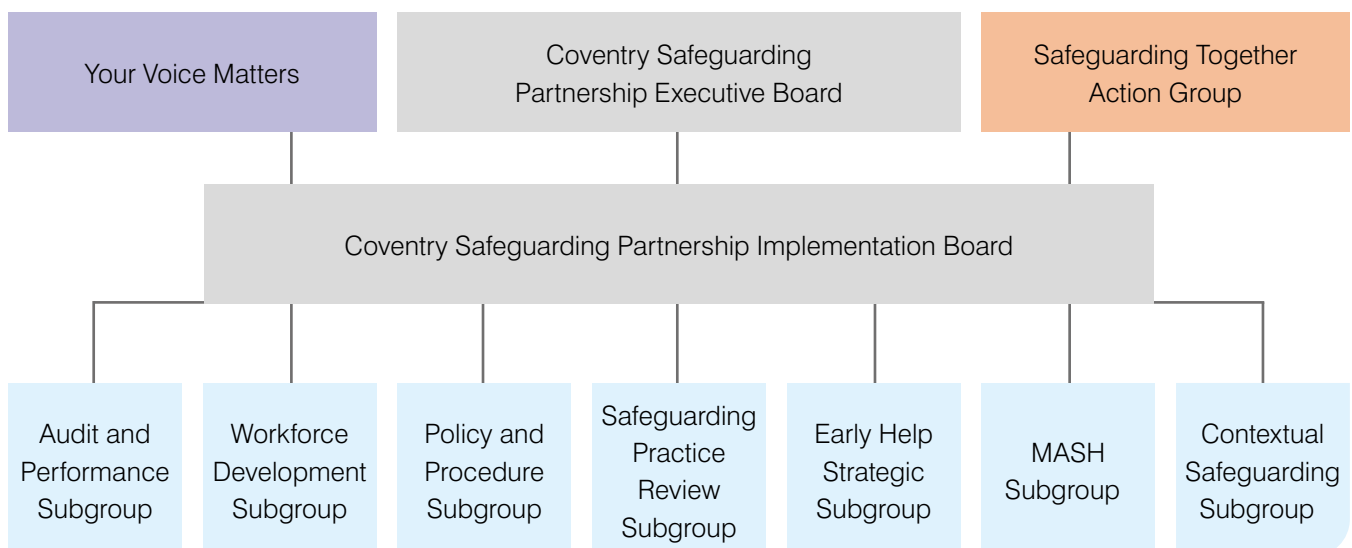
Your Voice Matters

Coventry Safeguarding Partnership Executive Board

Safeguarding Together Action Group

Coventry Safeguarding Partnership Implementation Board

Audit and Performance Subgroup

Workforce Development Subgroup

Policy and Procedure Subgroup

Safeguarding Practice Review Subgroup

Early Help Strategic Subgroup

MASH Subgroup

Contextual Safeguarding Subgroup